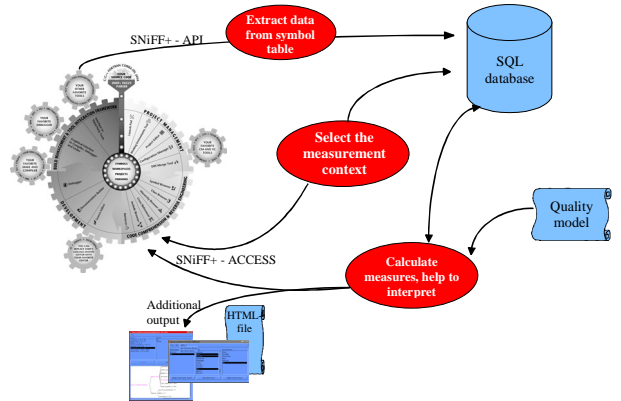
SNiFF+ - API

Extract data from symbol table

SQL database

Select the measurement context

Quality model

SNiFF+ - ACCESS

Calculate measures, help to interpret

Additional output

HTML-file

PROJECT MANAGEMENT

CODE COMPREHENSION & BROWSING

DEVELOPMENT

YOUR FAVORITE EDITOR

YOUR FAVORITE COMPILER

YOUR FAVORITE DEBUGGER

YOUR FAVORITE CM TOOL

SYMBOL REPOSITORY PROJECTS PROCESS

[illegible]